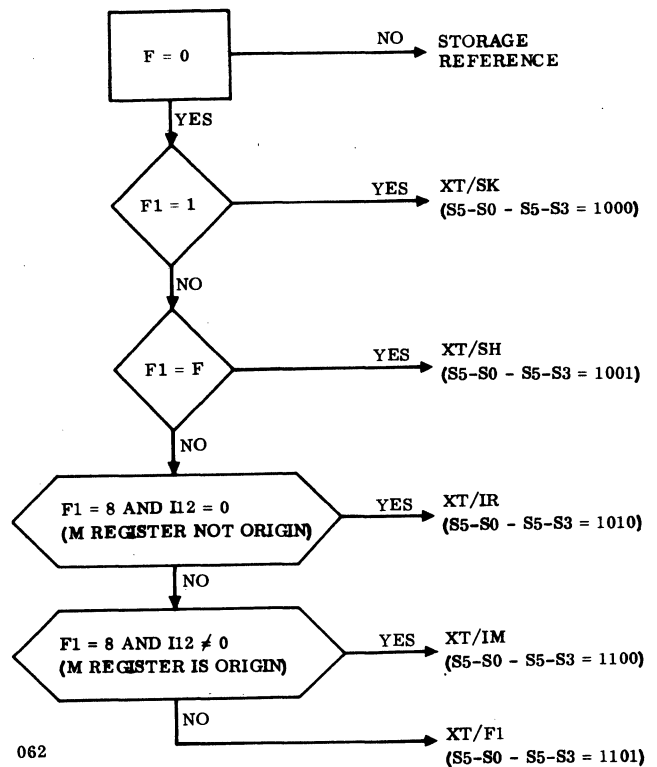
F = 0

NO

STORAGE REFERENCE

YES

F1 = 1

YES

XT/SK
(S5-S0 - S5-S3 = 1000)

NO

F1 = F

YES

XT/SH
(S5-S0 - S5-S3 = 1001)

NO

F1 = 8 AND I12 = 0
(M REGISTER NOT ORIGIN)

YES

XT/IR
(S5-S0 - S5-S3 = 1010)

NO

F1 = 8 AND I12 $\neq$ 0
(M REGISTER IS ORIGIN)

YES

XT/IM
(S5-S0 - S5-S3 = 1100)

NO

XT/F1
(S5-S0 - S5-S3 = 1101)

062